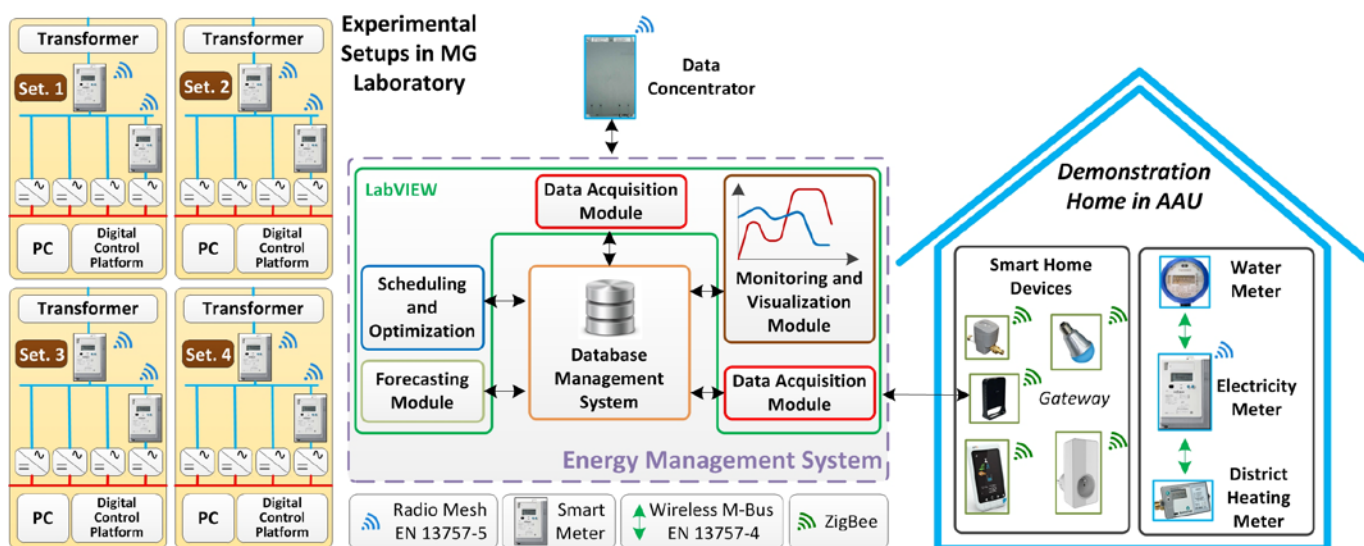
Transformer

Set. 1

PC

Digital Control Platform

Transformer

Set. 2

PC

Digital Control Platform

Transformer

Set. 3

PC

Digital Control Platform

Transformer

Set. 4

PC

Digital Control Platform

Experimental Setups in MG Laboratory

Data Concentrator

LabVIEW

Data Acquisition Module

Monitoring and Visualization Module

Scheduling and Optimization

Database Management System

Forecasting Module

Data Acquisition Module

Energy Management System

Demonstration Home in AAU

Smart Home Devices

Gateway

Water Meter

Electricity Meter

District Heating Meter

Radio Mesh EN 13757-5

Smart Meter

Wireless M-Bus EN 13757-4

ZigBee